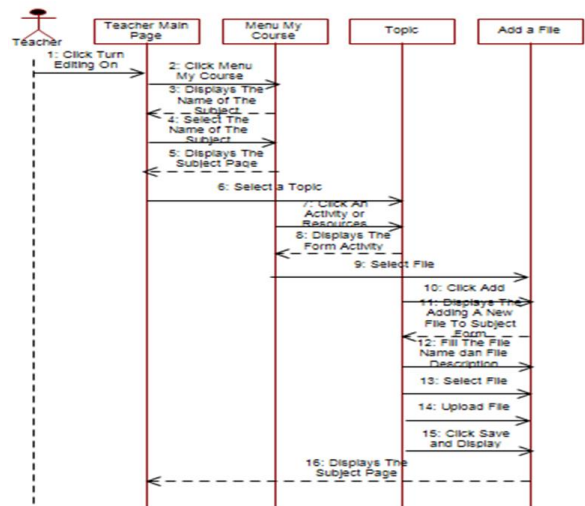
Teacher

Teacher Main Page

Menu My Course

Topic

Add a File

1: Click Turn Editing On

2: Click Menu My Course

3: Displays The Name of The Subject

4: Select The Name of The Subject

5: Displays The Subject Page

6: Select a Topic

7: Click An Activity or Resources

8: Displays The Form Activity

9: Select File

10: Click Add

11: Displays The Adding A New File To Subject Form

12: Fill The File Name dan File Description

13: Select File

14: Upload File

15: Click Save and Display

16: Displays The Subject Page